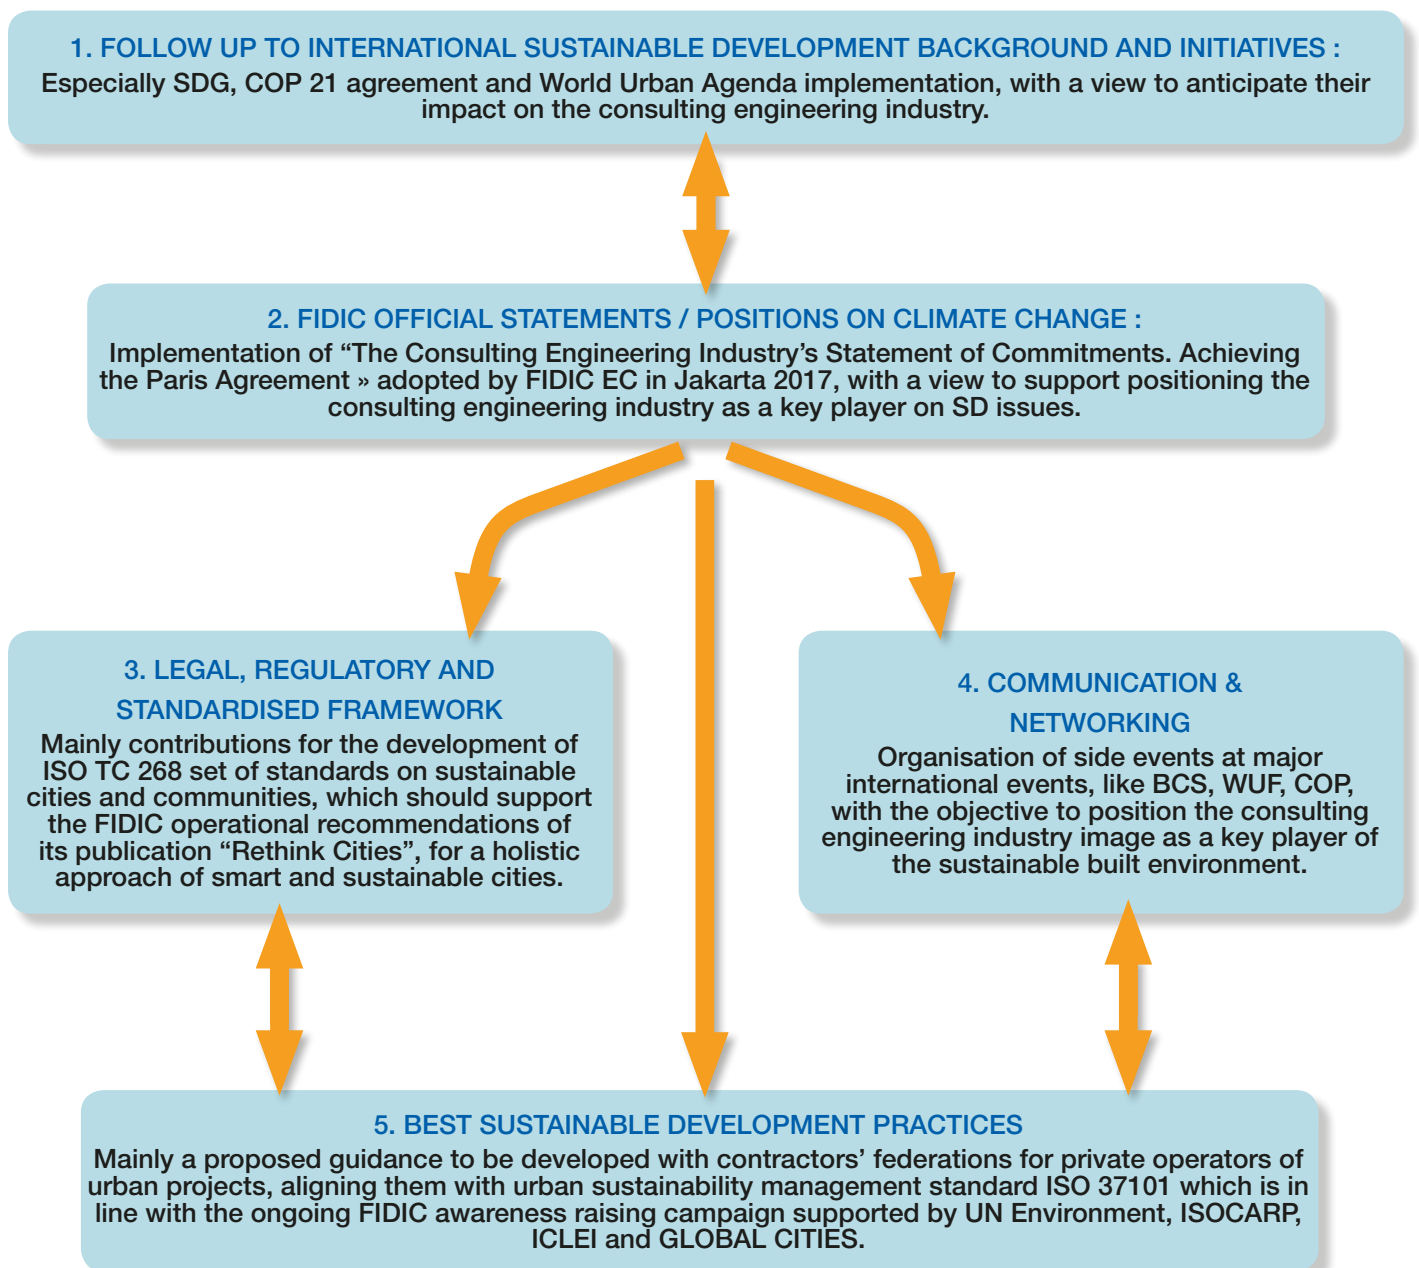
1. FOLLOW UP TO INTERNATIONAL SUSTAINABLE DEVELOPMENT BACKGROUND AND INITIATIVES :
Especially SDG, COP 21 agreement and World Urban Agenda implementation, with a view to anticipate their impact on the consulting engineering industry.

2. FIDIC OFFICIAL STATEMENTS / POSITIONS ON CLIMATE CHANGE :
Implementation of “The Consulting Engineering Industry’s Statement of Commitments. Achieving the Paris Agreement » adopted by FIDIC EC in Jakarta 2017, with a view to support positioning the consulting engineering industry as a key player on SD issues.

3. LEGAL, REGULATORY AND STANDARDISED FRAMEWORK
Mainly contributions for the development of ISO TC 268 set of standards on sustainable cities and communities, which should support the FIDIC operational recommendations of its publication “Rethink Cities”, for a holistic approach of smart and sustainable cities.

4. COMMUNICATION & NETWORKING
Organisation of side events at major international events, like BCS, WUF, COP, with the objective to position the consulting engineering industry image as a key player of the sustainable built environment.

5. BEST SUSTAINABLE DEVELOPMENT PRACTICES
Mainly a proposed guidance to be developed with contractors’ federations for private operators of urban projects, aligning them with urban sustainability management standard ISO 37101 which is in line with the ongoing FIDIC awareness raising campaign supported by UN Environment, ISOCARP, ICLEI and GLOBAL CITIES.